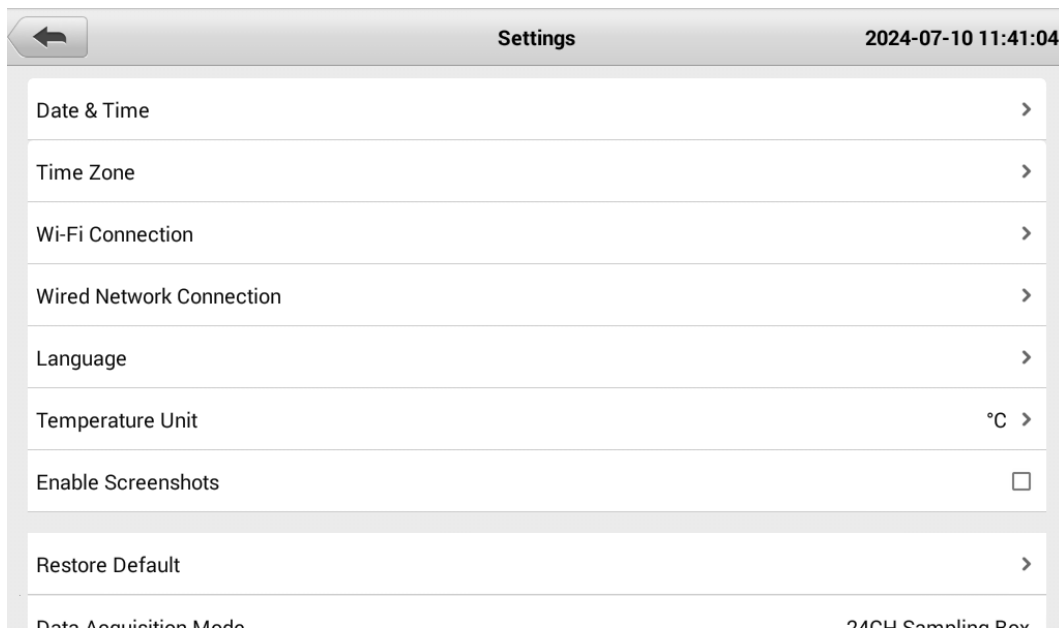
Settings

2024-07-10 11:41:04

Date & Time

Time Zone

Wi-Fi Connection

Wired Network Connection

Language

Temperature Unit °C

Enable Screenshots

Restore Default

Data Acquisition Mode 24CH Sampling Box